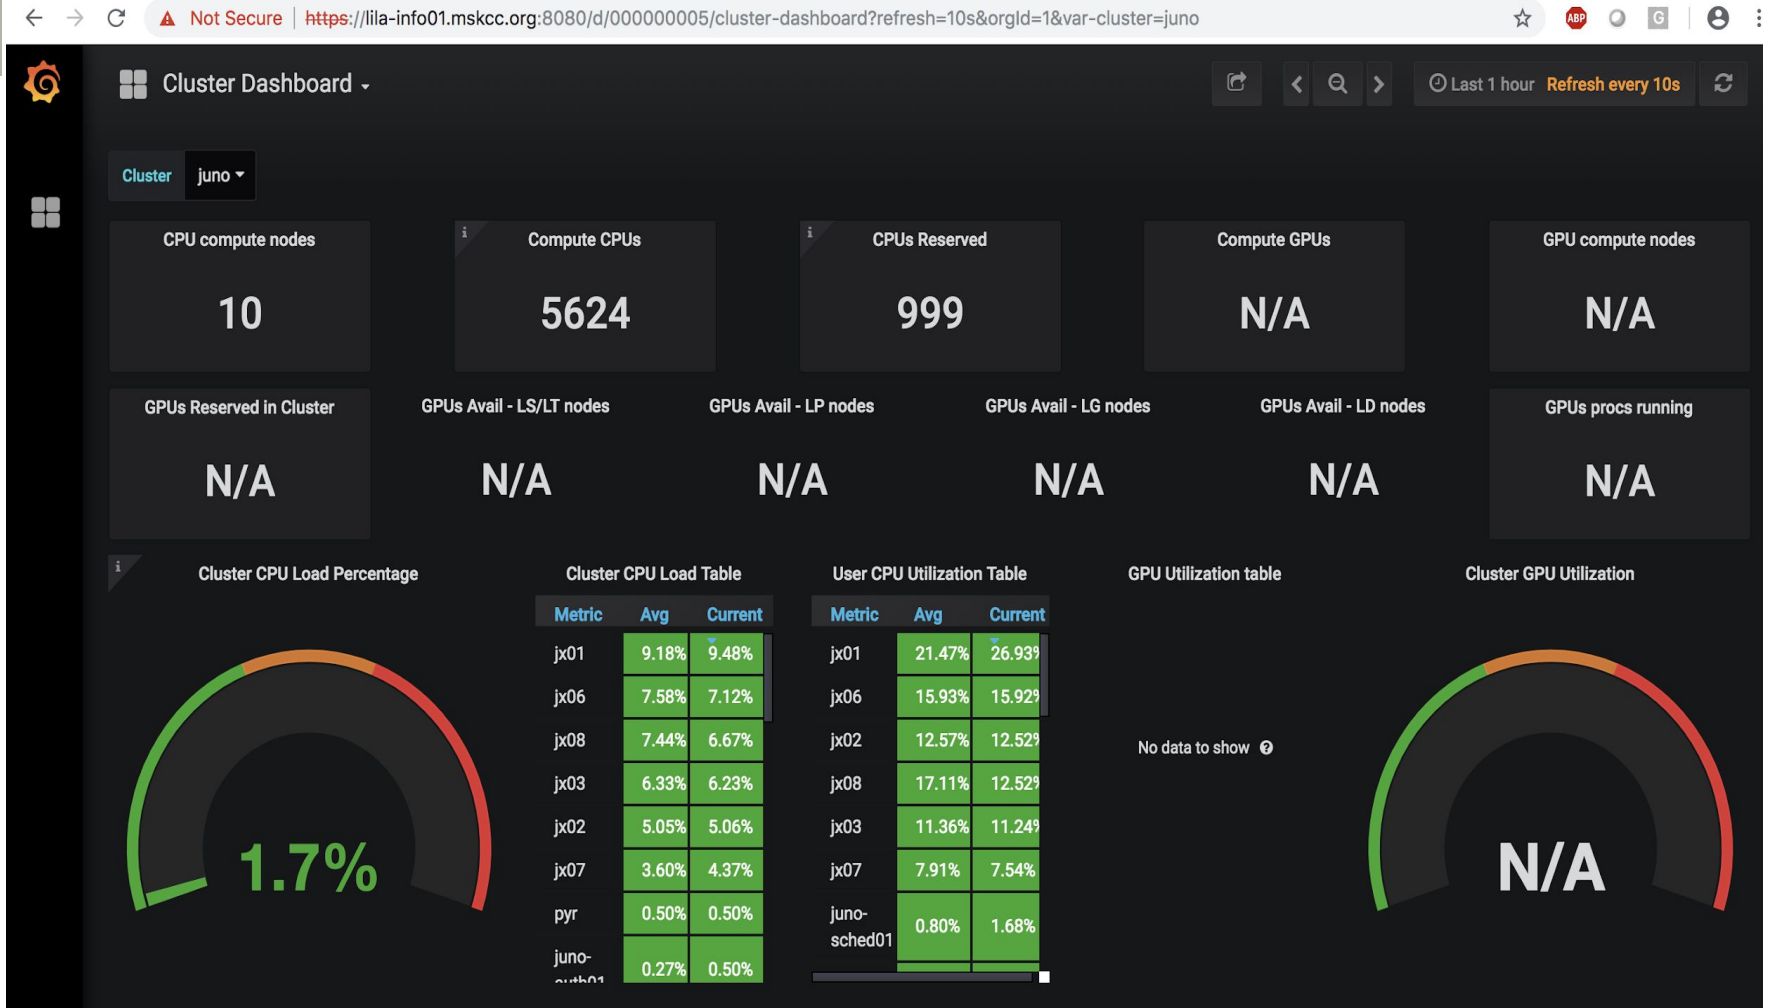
Not Secure | https://lila-info01.mskcc.org:8080/d/000000005/cluster-dashboard?refresh=10s&orgId=1&var-cluster=juno

Cluster Dashboard

Last 1 hour Refresh every 10s

Cluster juno

CPU compute nodes
10

Compute CPUs
5624

CPUs Reserved
999

Compute GPUs
N/A

GPU compute nodes
N/A

GPUs Reserved in Cluster
N/A

GPUs Avail - LS/LT nodes
N/A

GPUs Avail - LP nodes
N/A

GPUs Avail - LG nodes
N/A

GPUs Avail - LD nodes
N/A

GPUs procs running
N/A

Cluster CPU Load Percentage
1.7%

Cluster CPU Load Table

| Metric | Avg | Current |
|---|---|---|
| jx01 | 9.18% | 9.48% |
| jx06 | 7.58% | 7.12% |
| jx08 | 7.44% | 6.67% |
| jx03 | 6.33% | 6.23% |
| jx02 | 5.05% | 5.06% |
| jx07 | 3.60% | 4.37% |
| pyr | 0.50% | 0.50% |
| juno-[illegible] | 0.27% | 0.50% |

User CPU Utilization Table

| Metric | Avg | Current |
|---|---|---|
| jx01 | 21.47% | 26.93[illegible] |
| jx06 | 15.93% | 15.92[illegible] |
| jx02 | 12.57% | 12.52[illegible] |
| jx08 | 17.11% | 12.52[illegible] |
| jx03 | 11.36% | 11.24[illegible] |
| jx07 | 7.91% | 7.54% |
| juno-sched01 | 0.80% | 1.68% |

GPU Utilization table
No data to show

Cluster GPU Utilization
N/A